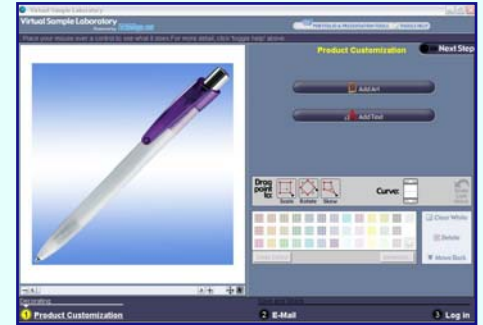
Virtual Sample Laboratory

Virtual Sample Laboratory

PORTFOLIO & PRESENTATION TOOLS

TOGGLE HELP

Place your mouse over a control to see what it does. For more detail, click 'toggle help' above.

Product Customization

Next Step

Add Art

Add Text

Drag point to:

Scale

Rotate

Skew

Curve:

Clear White

Delete

Move Back

Decorating

1 Product Customization

2 E-Mail

3 Log in